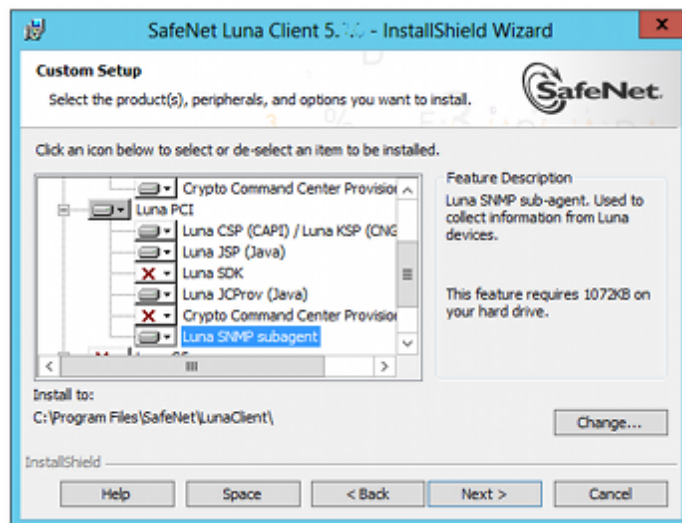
SafeNet Luna Client 5.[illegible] - InstallShield Wizard

Custom Setup

Select the product(s), peripherals, and options you want to install.

SafeNet

Click an icon below to select or de-select an item to be installed.

Crypto Command Center Provisio
Luna PCI
Luna CSP (CAPI) / Luna KSP (CNG
Luna JSP (Java)
Luna SDK
Luna JCProv (Java)
Crypto Command Center Provisio
Luna SNMP subagent

Feature Description

Luna SNMP sub-agent. Used to collect information from Luna devices.

This feature requires 1072KB on your hard drive.

Install to:

C:\Program Files\SafeNet\LunaClient\

Change...

InstallShield

Help

Space

< Back

Next >

Cancel